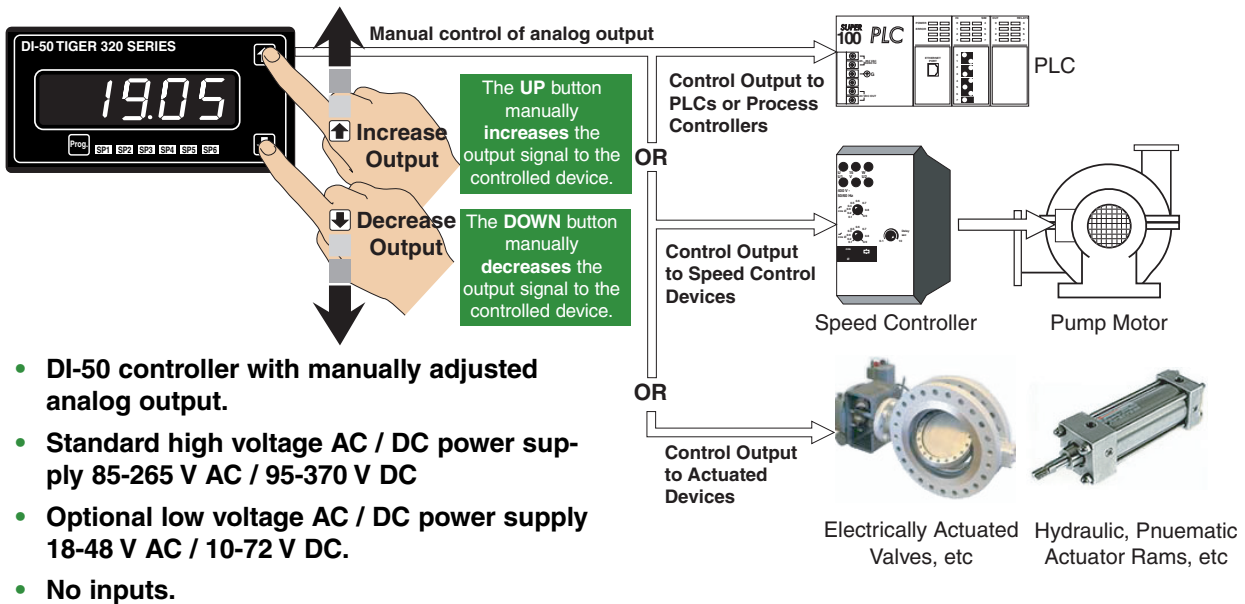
DI-50 TIGER 320 SERIES

19.05

Prog SP1 SP2 SP3 SP4 SP5 SP6

Manual control of analog output

Increase Output

The UP button manually increases the output signal to the controlled device.

Decrease Output

The DOWN button manually decreases the output signal to the controlled device.

Control Output to PLCs or Process Controllers

SUPER 100 PLC

PLC

OR

Control Output to Speed Control Devices

Speed Controller

Pump Motor

OR

Control Output to Actuated Devices

Electrically Actuated Valves, etc

Hydraulic, Pnuematic Actuator Rams, etc

• DI-50 controller with manually adjusted analog output.

• Standard high voltage AC / DC power supply 85-265 V AC / 95-370 V DC

• Optional low voltage AC / DC power supply 18-48 V AC / 10-72 V DC.

• No inputs.